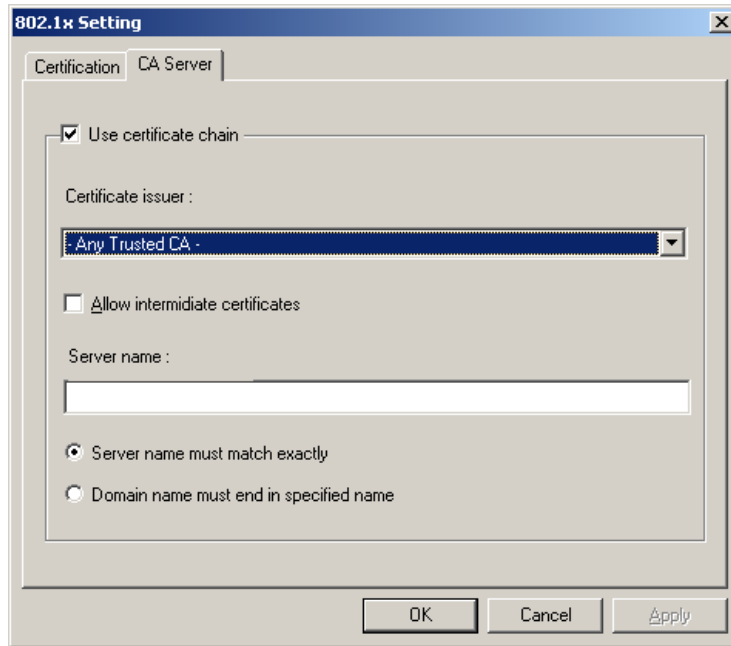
802.1x Setting

Certification CA Server

Use certificate chain

Certificate issuer :

- Any Trusted CA -

Allow intermidiate certificates

Server name :

Server name must match exactly

Domain name must end in specified name

OK Cancel Apply